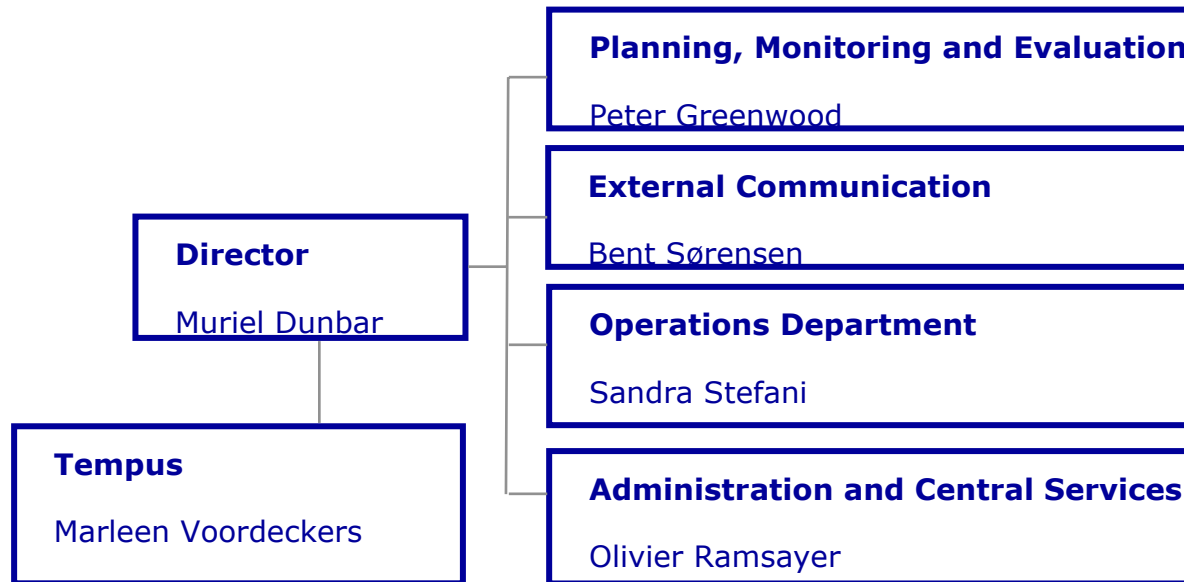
Director

Muriel Dunbar

Tempus

Marleen Voordeckers

Planning, Monitoring and Evaluation

Peter Greenwood

External Communication

Bent Sørensen

Operations Department

Sandra Stefani

Administration and Central Services

Olivier Ramsayer